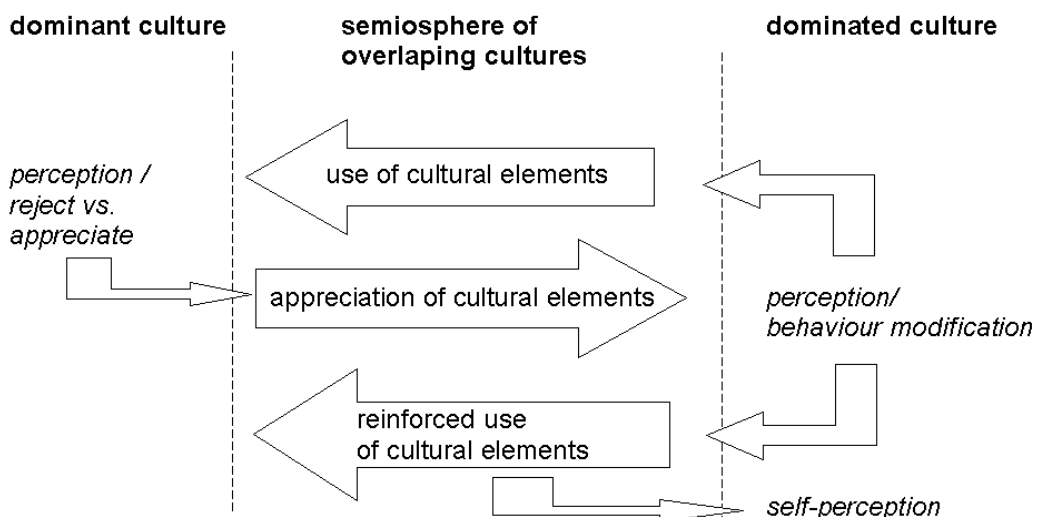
dominant culture

semiosphere of overlaping cultures

dominated culture

use of cultural elements

perception / reject vs. appreciate

appreciation of cultural elements

perception/ behaviour modification

reinforced use of cultural elements

self-perception